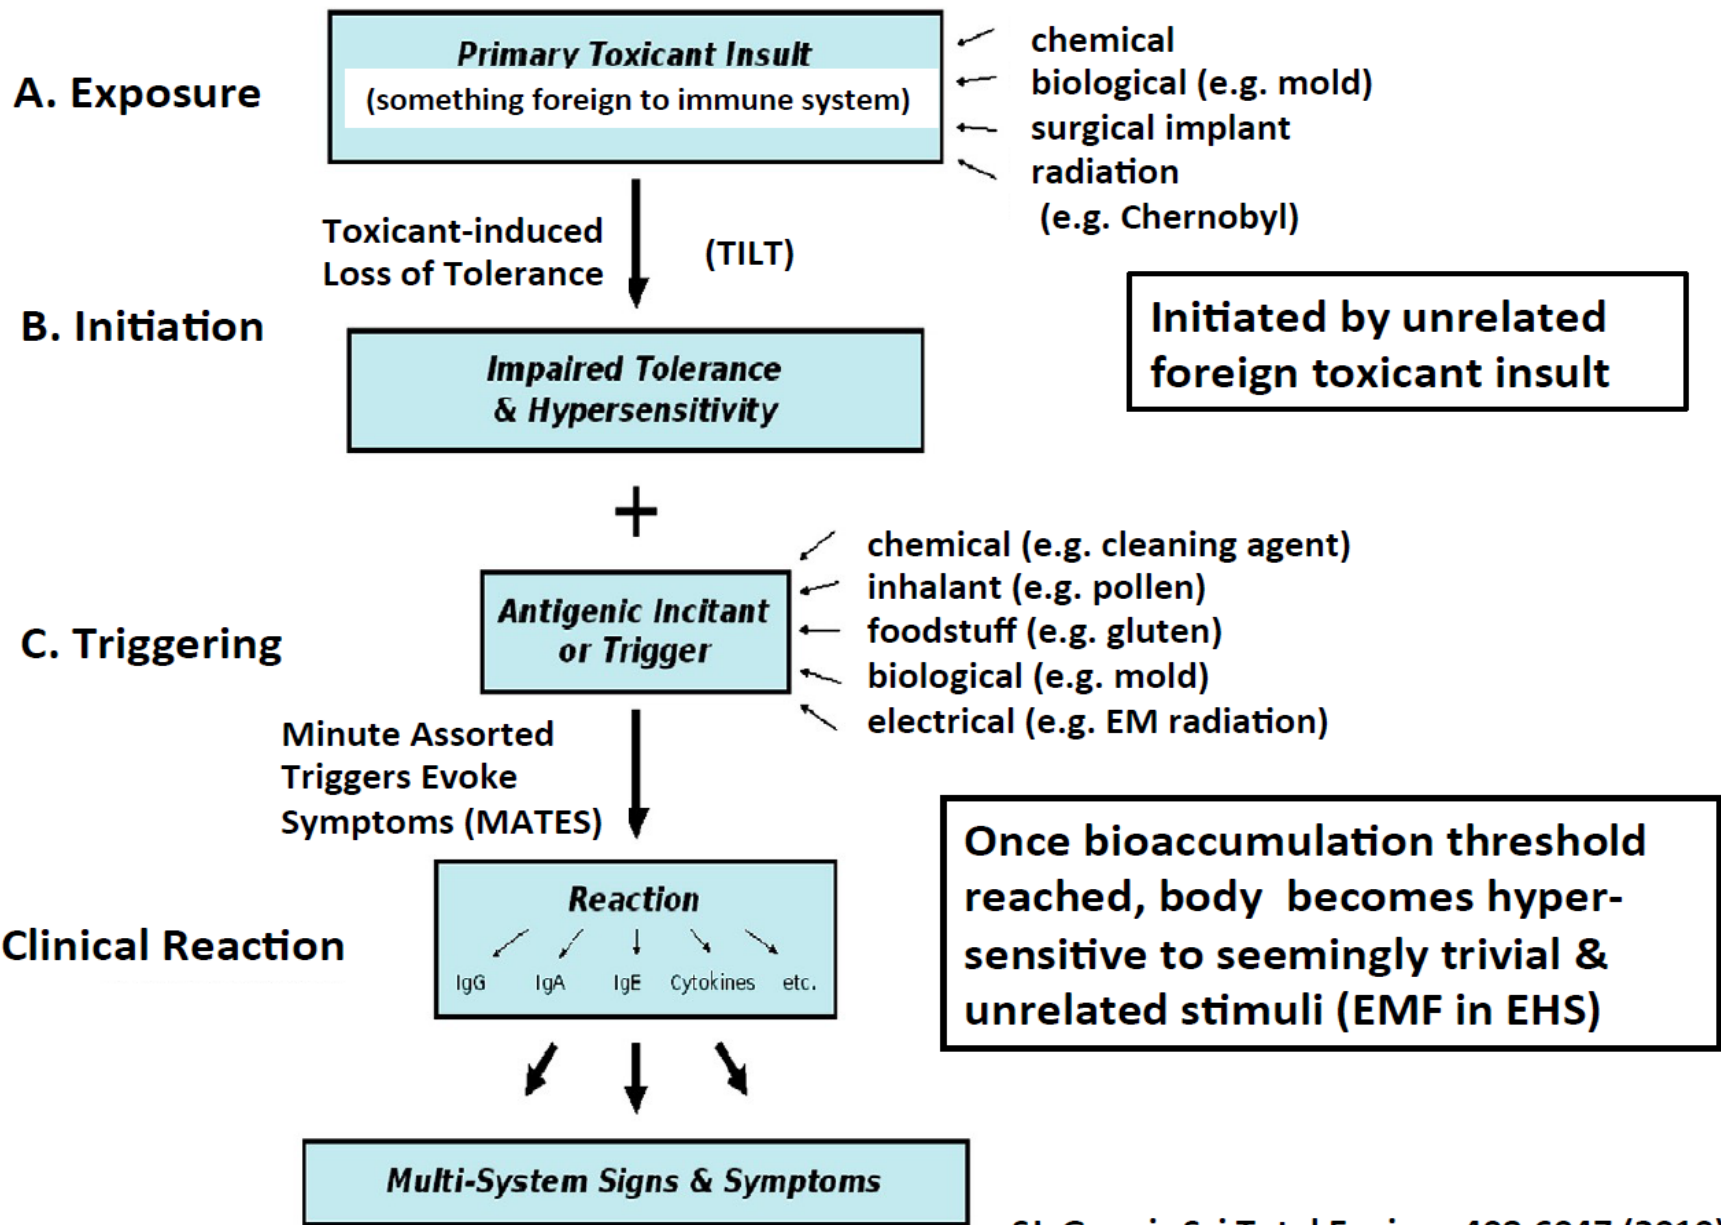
A. Exposure

Primary Toxicant Insult
(something foreign to immune system)

chemical
biological (e.g. mold)
surgical implant
radiation
(e.g. Chernobyl)

Toxicant-induced Loss of Tolerance

(TILT)

B. Initiation

Initiated by unrelated foreign toxicant insult

Impaired Tolerance & Hypersensitivity

+

chemical (e.g. cleaning agent)
inhalant (e.g. pollen)
foodstuff (e.g. gluten)
biological (e.g. mold)
electrical (e.g. EM radiation)

C. Triggering

Antigenic Incitant or Trigger

Minute Assorted Triggers Evoke Symptoms (MATES)

Once bioaccumulation threshold reached, body becomes hypersensitive to seemingly trivial & unrelated stimuli (EMF in EHS)

Clinical Reaction

Reaction

IgG IgA IgE Cytokines etc.

Multi-System Signs & Symptoms

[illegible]